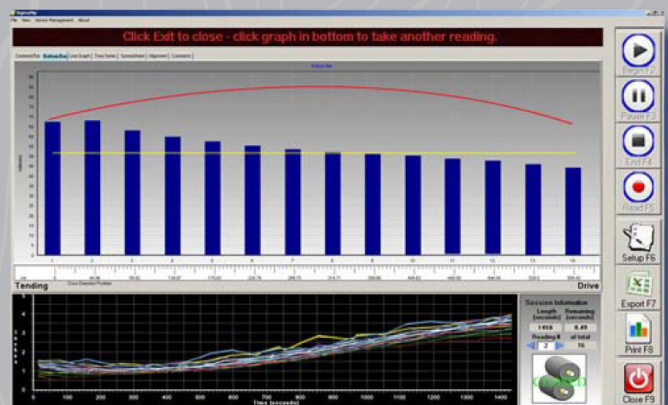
File View Sensor Management About

Click Exit to close - click graph in bottom to take another reading.

Contoured Bar | Bottom Bar | Line Graph | Time Series | Spreadsheet | Alignment | Comments

Bottom Bar

1 2 3 4 5 6 7 8 9 10 11 12 13 14

Tending

Drive

Session Information

| Length (seconds) | Remaining (seconds) |
|---|---|
| 1458 | 0.45 |
| Reading # | of total |
| 7 | 16 |

0 100 200 300 400 500 600 700 800 900 1000 1100 1200 1300 1400

Time (seconds)

Begin F2

Pause F3

End F4

Read F5

Setup F6

Export F7

Print F8

Close F9